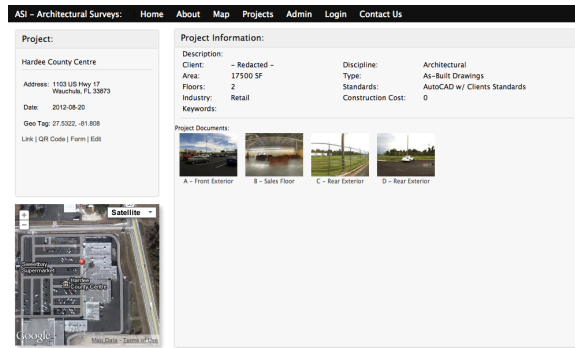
ASI – Architectural Surveys: Home About Map Projects Admin Login Contact Us

Project:

Hardee County Centre

Address: 1103 US Hwy 17
Wauchula, FL 33873

Date: 2012-08-20

Geo Tag: 27.5322, -81.808

Link | QR Code | Form | Edit

Satellite

+
−

Sweetbay Supermarket

Hardee County Centre

Google

Map Data - Terms of Use

Project Information:

Description:

| Client: | – Redacted – | Discipline: | Architectural |
|---|---|---|---|
| Area: | 17500 SF | Type: | As-Built Drawings |
| Floors: | 2 | Standards: | AutoCAD w/ Clients Standards |
| Industry: | Retail | Construction Cost: | 0 |
| Keywords: | | | |

Project Documents:

A - Front Exterior

B - Sales Floor

C - Rear Exterior

D - Rear Exterior